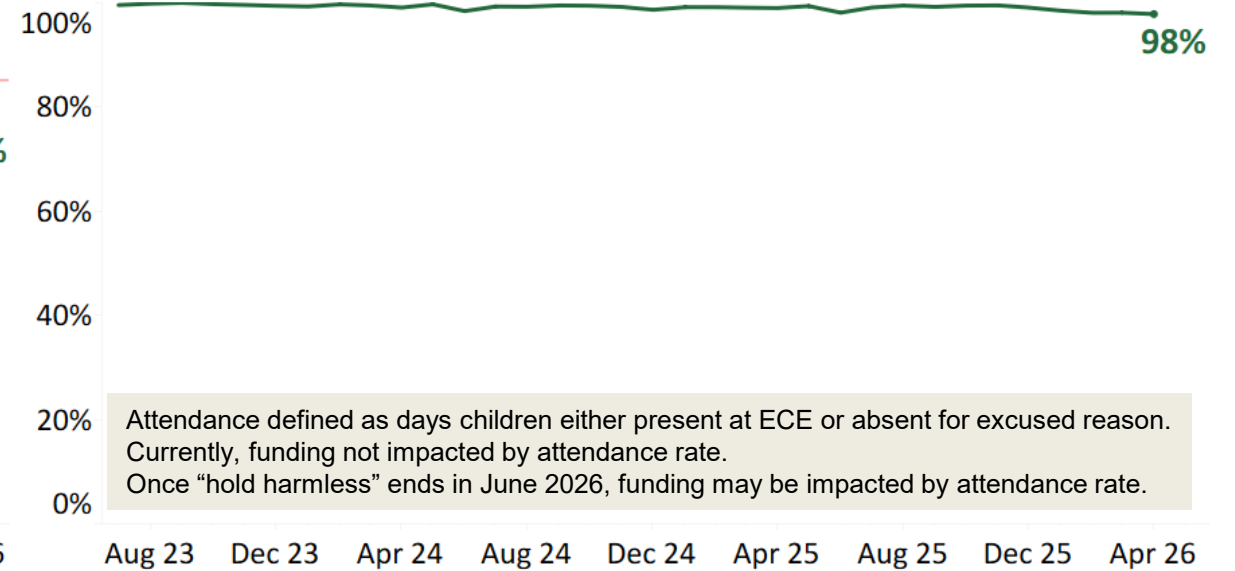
100%
80%
60%
40%
20%
0%

98%

Attendance defined as days children either present at ECE or absent for excused reason.
Currently, funding not impacted by attendance rate.
Once “hold harmless” ends in June 2026, funding may be impacted by attendance rate.

Aug 23 Dec 23 Apr 24 Aug 24 Dec 24 Apr 25 Aug 25 Dec 25 Apr 26